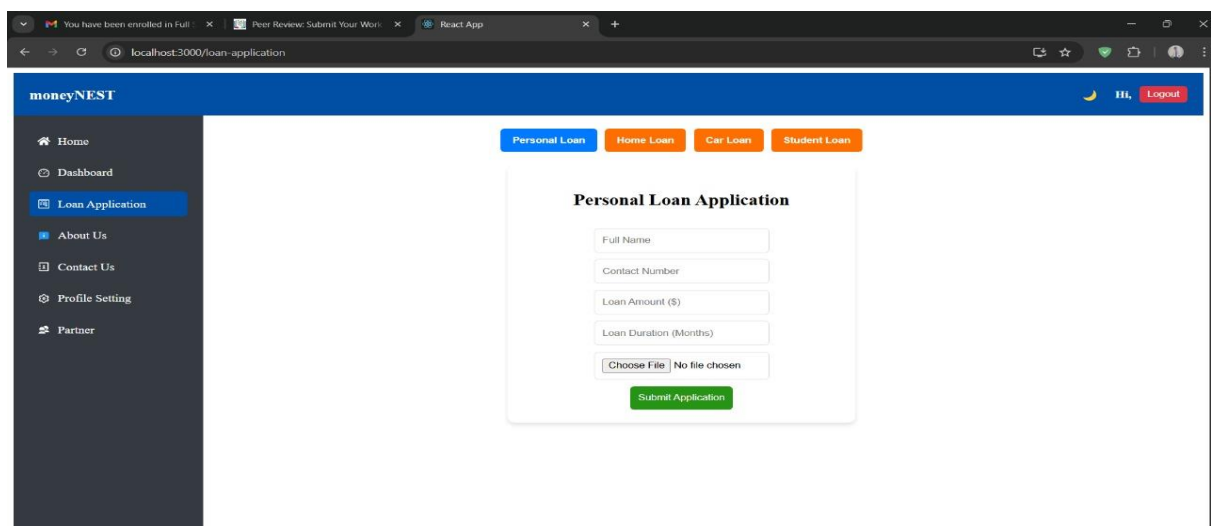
You have been enrolled in Full
Peer Review: Submit Your Work
React App
localhost:3000/loan-application

moneyNEST
Hi, Logout

Home
Dashboard
Loan Application
About Us
Contact Us
Profile Setting
Partner

Personal Loan
Home Loan
Car Loan
Student Loan

Personal Loan Application

Full Name
Contact Number
Loan Amount ($)
Loan Duration (Months)
Choose File No file chosen
Submit Application